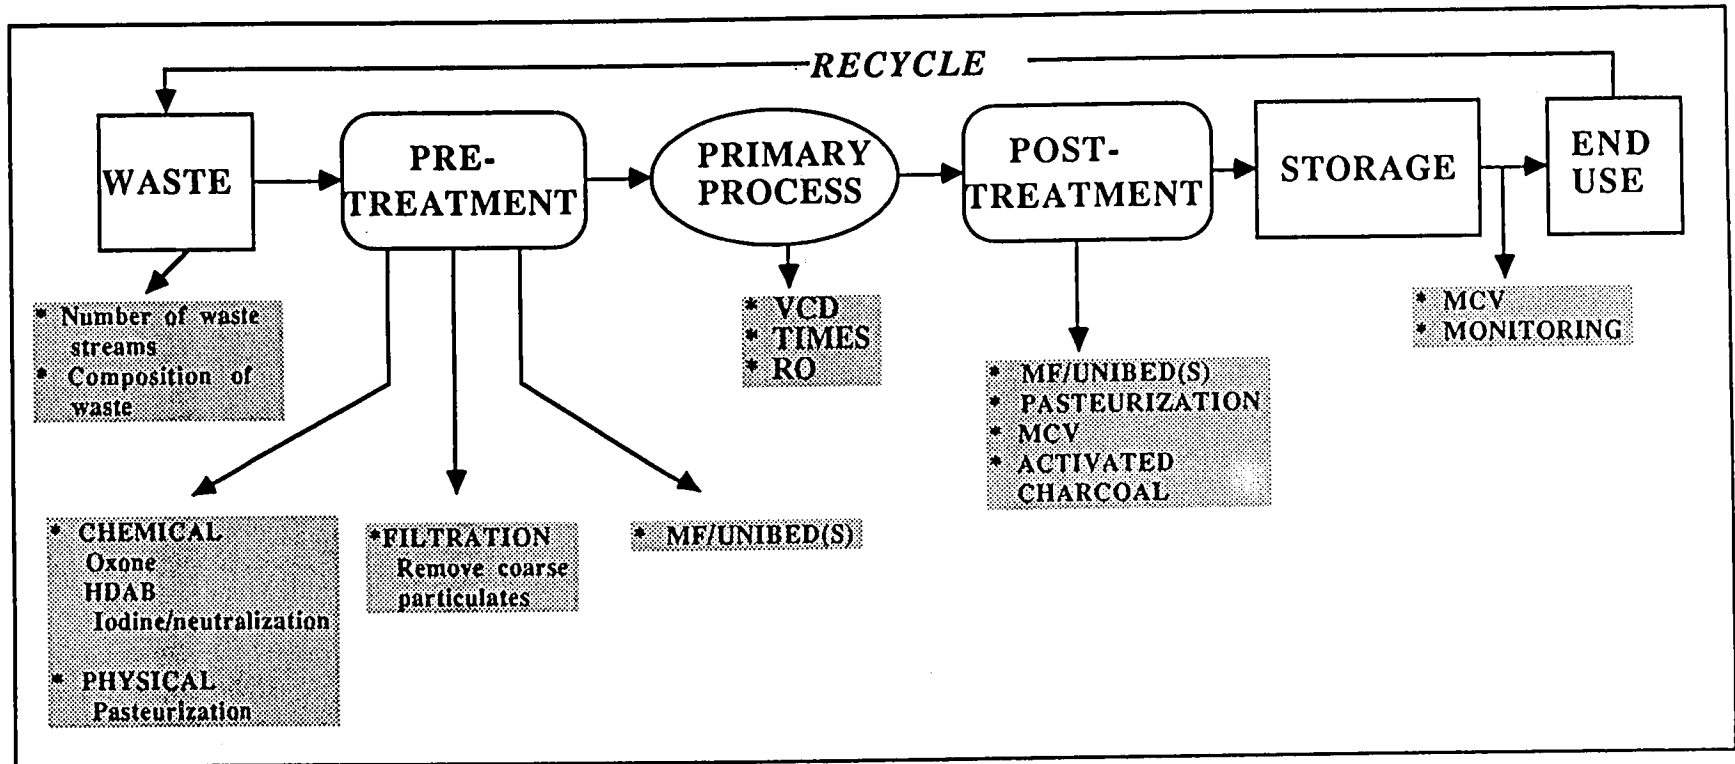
RECYCLE

WASTE

PRE-TREATMENT

PRIMARY PROCESS

POST-TREATMENT

STORAGE

END USE

* Number of waste streams
* Composition of waste

* VCD
* TIMES
* RO

* MF/UNIBED(S)
* PASTEURIZATION
* MCV
* ACTIVATED CHARCOAL

* MCV
* MONITORING

* CHEMICAL
Oxone
HDAB
Iodine/neutralization

* PHYSICAL
Pasteurization

*FILTRATION
Remove coarse particulates

* MF/UNIBED(S)